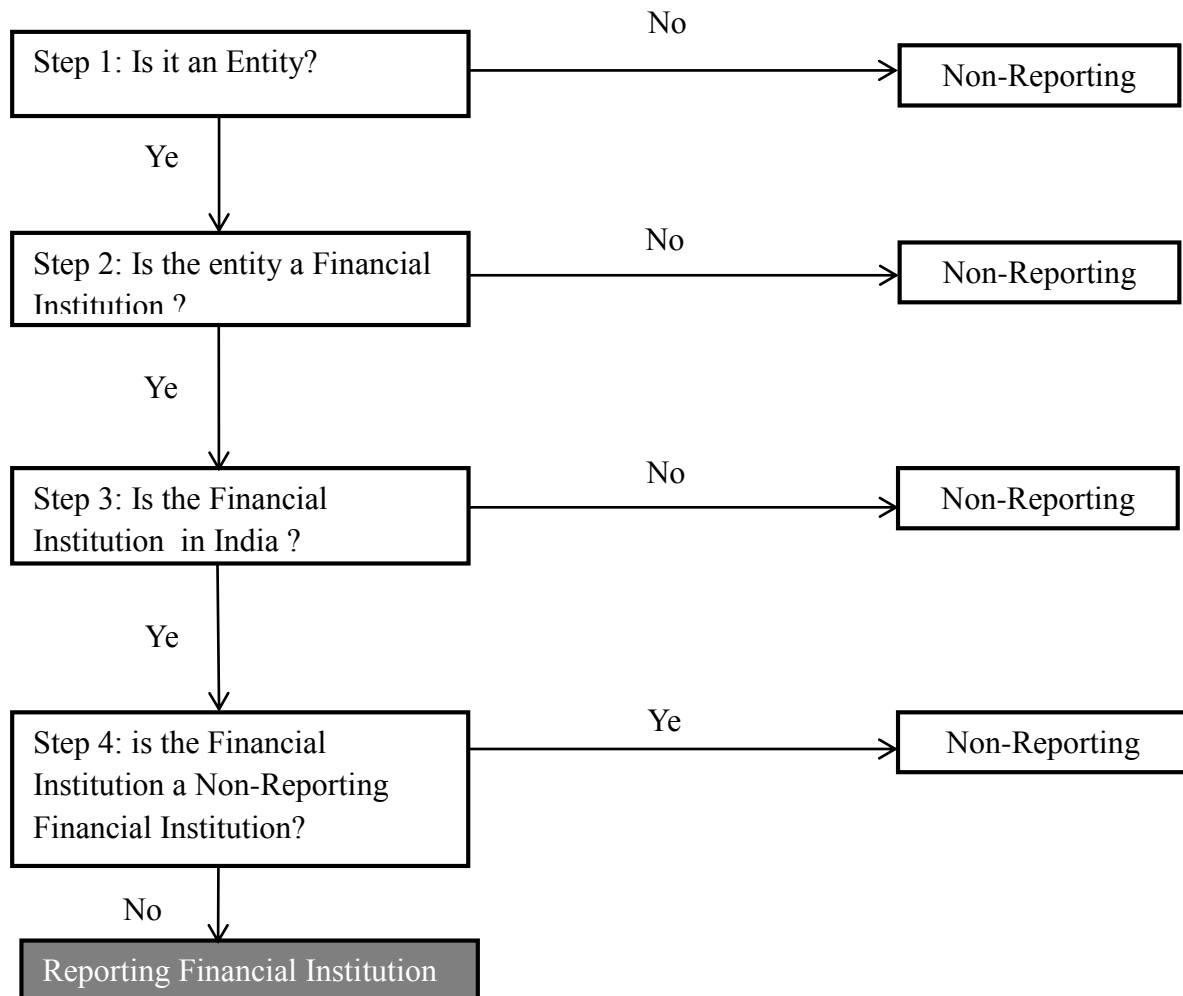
Step 1: Is it an Entity?

No

Non-Reporting

Ye

Step 2: Is the entity a Financial Institution ?

No

Non-Reporting

Ye

Step 3: Is the Financial Institution in India ?

No

Non-Reporting

Ye

Step 4: is the Financial Institution a Non-Reporting Financial Institution?

Ye

Non-Reporting

No

Reporting Financial Institution